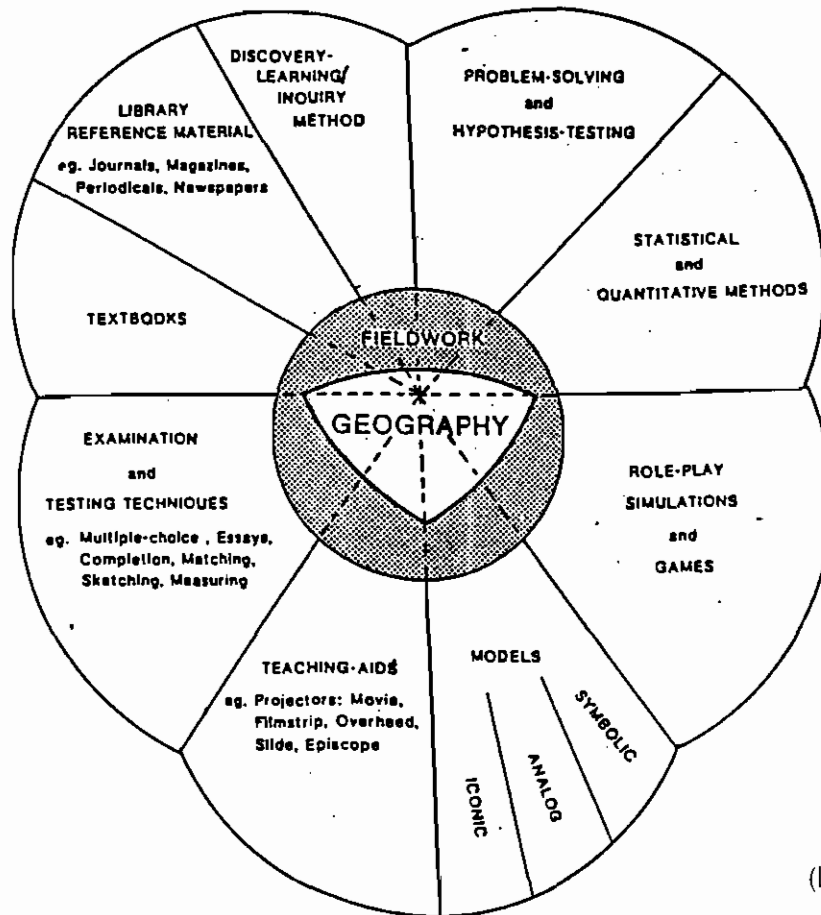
DISCOVERY-LEARNING/ INQUIRY METHOD

PROBLEM-SOLVING and HYPOTHESIS-TESTING

LIBRARY REFERENCE MATERIAL eg. Journals, Magazines, Periodicals, Newspapers

STATISTICAL and QUANTITATIVE METHODS

TEXTBOOKS

FIELDWORK

GEOGRAPHY

EXAMINATION and TESTING TECHNIQUES eg. Multiple-choice , Essays, Completion, Matching, Sketching, Measuring

ROLE-PLAY SIMULATIONS and GAMES

TEACHING-AIDS eg. Projectors: Movie, Filmstrip, Overhead, Slide, Episcope

MODELS

SYMBOLIC

ANALOG

ICONIC

([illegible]